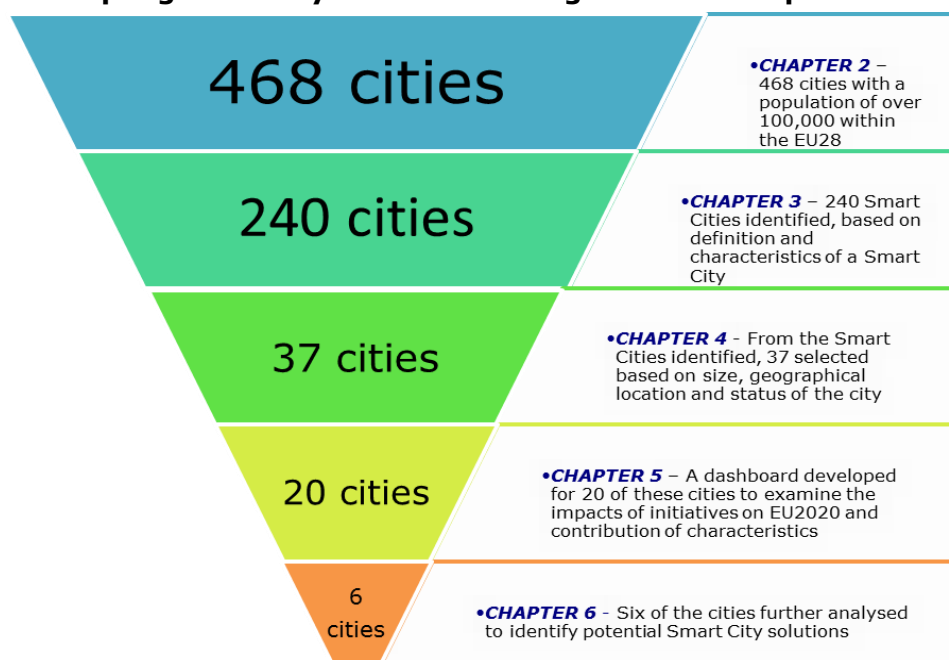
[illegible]

468 cities

•CHAPTER 2 – 468 cities with a population of over 100,000 within the EU28

240 cities

•CHAPTER 3 – 240 Smart Cities identified, based on definition and characteristics of a Smart City

37 cities

•CHAPTER 4 - From the Smart Cities identified, 37 selected based on size, geographical location and status of the city

20 cities

•CHAPTER 5 – A dashboard developed for 20 of these cities to examine the impacts of initiatives on EU2020 and contribution of characteristics

6 cities

•CHAPTER 6 - Six of the cities further analysed to identify potential Smart City solutions